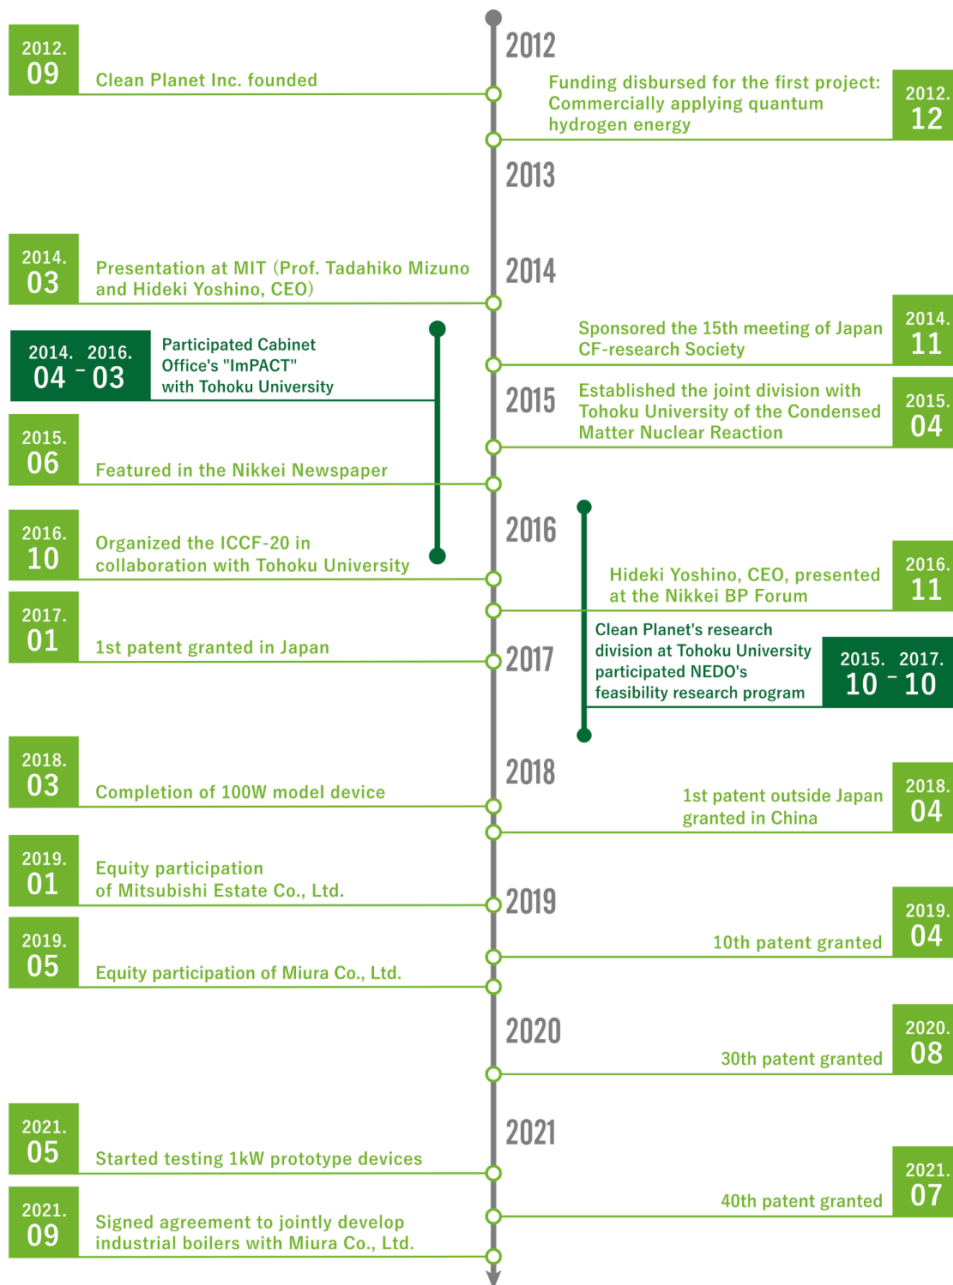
2012

2012.
09
Clean Planet Inc. founded

Funding disbursed for the first project: Commercially applying quantum hydrogen energy
2012.
12

2013

2014

2014.
03
Presentation at MIT (Prof. Tadahiko Mizuno and Hideki Yoshino, CEO)

Sponsored the 15th meeting of Japan CF-research Society
2014.
11

2014. 2016.
04 - 03
Participated Cabinet Office's "ImPACT" with Tohoku University

2015

Established the joint division with Tohoku University of the Condensed Matter Nuclear Reaction
2015.
04

2015.
06
Featured in the Nikkei Newspaper

2016

2016.
10
Organized the ICCF-20 in collaboration with Tohoku University

Hideki Yoshino, CEO, presented at the Nikkei BP Forum
2016.
11

2017.
01
1st patent granted in Japan

2017

Clean Planet's research division at Tohoku University participated NEDO's feasibility research program
2015. 2017.
10 - 10

2018

2018.
03
Completion of 100W model device

1st patent outside Japan granted in China
2018.
04

2019.
01
Equity participation of Mitsubishi Estate Co., Ltd.

2019

10th patent granted
2019.
04

2019.
05
Equity participation of Miura Co., Ltd.

2020

30th patent granted
2020.
08

2021

2021.
05
Started testing 1kW prototype devices

40th patent granted
2021.
07

2021.
09
Signed agreement to jointly develop industrial boilers with Miura Co., Ltd.